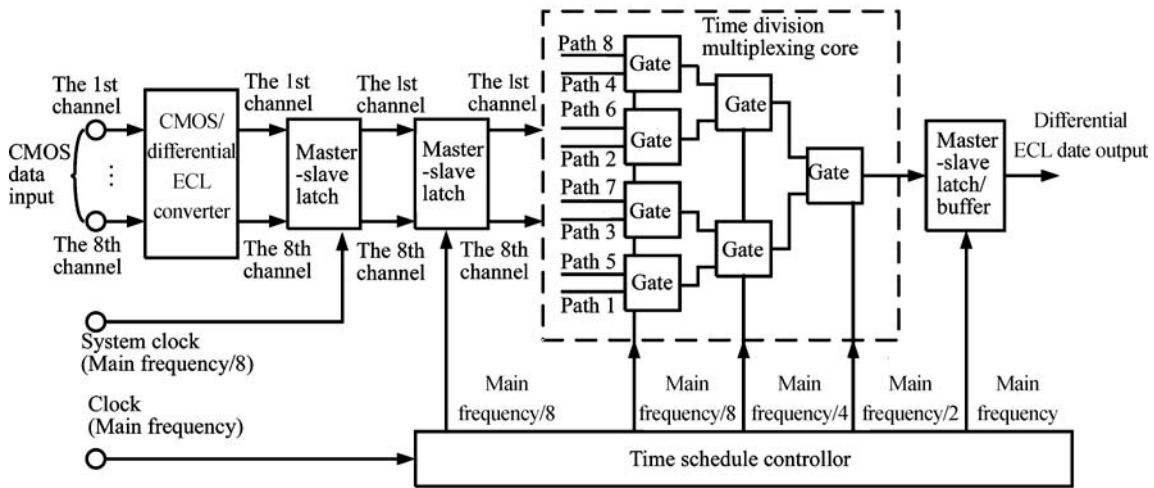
Time division multiplexing core

The 1st channel

CMOS data input

The 8th channel

CMOS/ differential ECL converter

The 1st channel

The 8th channel

Master -slave latch

The lst channel

The 8th channel

Master -slave latch

The lst channel

The 8th channel

Path 8
Path 4
Path 6
Path 2
Path 7
Path 3
Path 5
Path 1

Gate
Gate
Gate
Gate
Gate
Gate
Gate

Master -slave latch/ buffer

Differential ECL date output

System clock (Main frequency/8)

Clock (Main frequency)

Main frequency/8

Main frequency/8

Main frequency/4

Main frequency/2

Main frequency

Time schedule controller